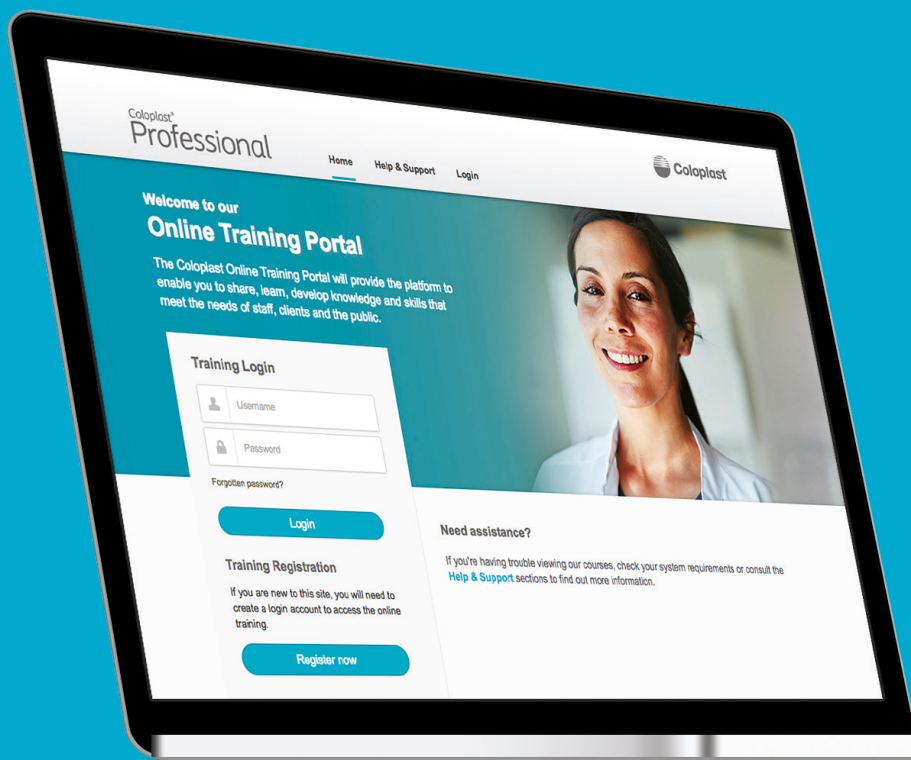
Coloplast®
Professional

Home
Help & Support
Login

Coloplast

Welcome to our
Online Training Portal

The Coloplast Online Training Portal will provide the platform to enable you to share, learn, develop knowledge and skills that meet the needs of staff, clients and the public.

Training Login

Username

Password

Forgotten password?

Login

Training Registration

If you are new to this site, you will need to create a login account to access the online training.

Register now

Need assistance?

If you're having trouble viewing our courses, check your system requirements or consult the Help & Support sections to find out more information.